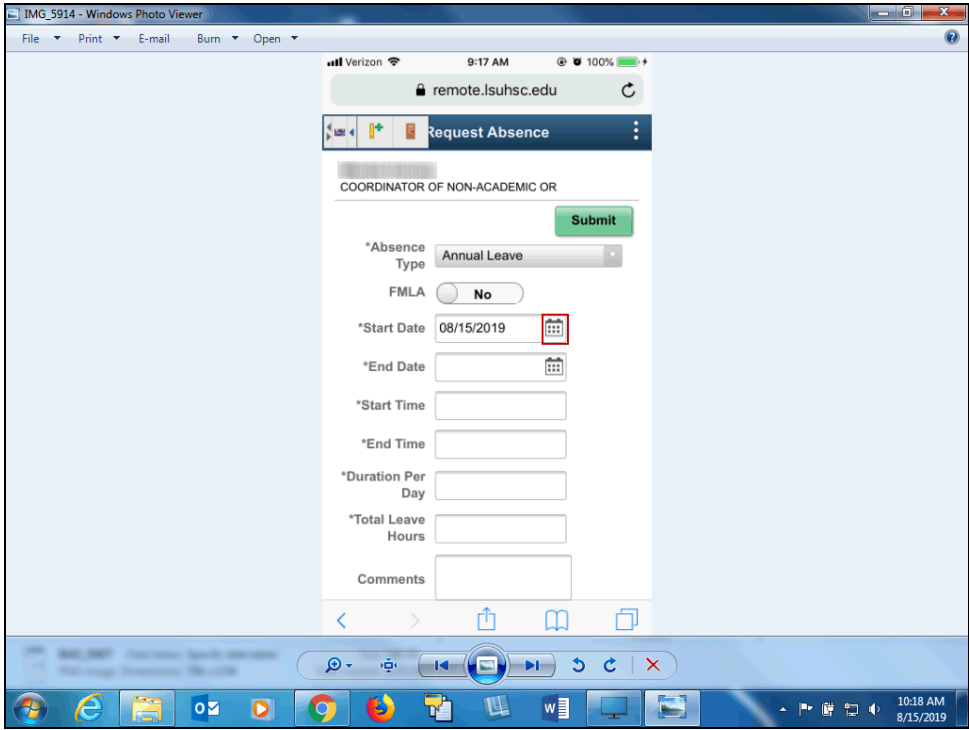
IMG_5914 - Windows Photo Viewer

File Print E-mail Burn Open

Verizon 9:17 AM 100%

remote.lsuhsc.edu

Request Absence

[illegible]
COORDINATOR OF NON-ACADEMIC OR

Submit

*Absence Type Annual Leave

FMLA No

*Start Date 08/15/2019

*End Date

*Start Time

*End Time

*Duration Per Day

*Total Leave Hours

Comments

10:18 AM
8/15/2019